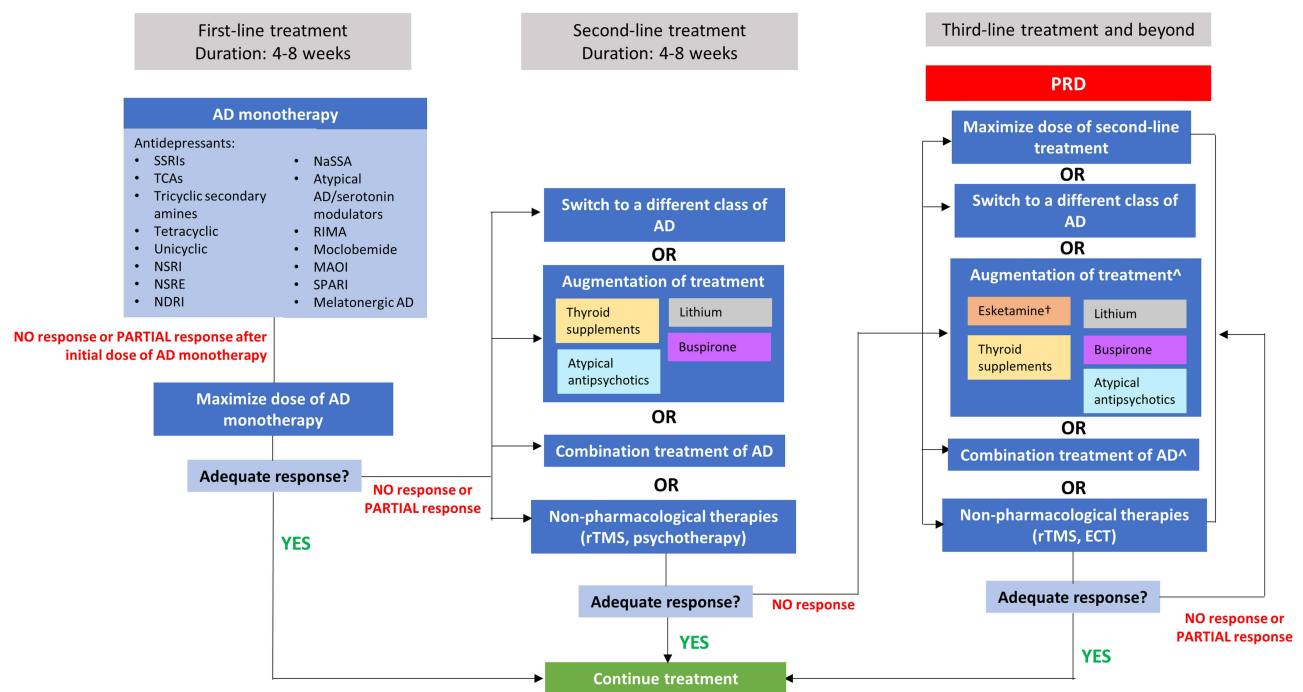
First-line treatment
Duration: 4-8 weeks

Second-line treatment
Duration: 4-8 weeks

Third-line treatment and beyond

PRD

AD monotherapy

Antidepressants:
- SSRIs
- TCAs
- Tricyclic secondary amines
- Tetracyclic
- Unicyclic
- NSRI
- NSRE
- NDRI
- NaSSA
- Atypical AD/serotonin modulators
- RIMA
- Moclobemide
- MAOI
- SPARI
- Melatonergic AD

NO response or PARTIAL response after initial dose of AD monotherapy

Maximize dose of AD monotherapy

Adequate response?

YES

NO response or PARTIAL response

Switch to a different class of AD

OR

Augmentation of treatment

Thyroid supplements

Lithium

Buspirone

Atypical antipsychotics

OR

Combination treatment of AD

OR

Non-pharmacological therapies (rTMS, psychotherapy)

Adequate response?

NO response

YES

Maximize dose of second-line treatment

OR

Switch to a different class of AD

OR

Augmentation of treatment^

Esketamine†

Lithium

Thyroid supplements

Buspirone

Atypical antipsychotics

OR

Combination treatment of AD^

OR

Non-pharmacological therapies (rTMS, ECT)

Adequate response?

NO response or PARTIAL response

YES

Continue treatment